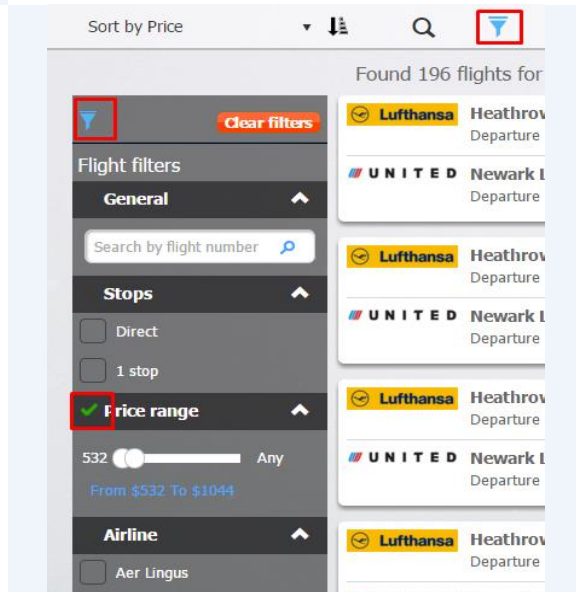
Sort by Price

Found 196 flights for

Clear filters

Flight filters

General

Search by flight number

Stops

Direct

1 stop

Price range

532 Any

From $532 To $1044

Airline

Aer Lingus

Lufthansa Heathrov
Departure

UNITED Newark L
Departure

Lufthansa Heathrov
Departure

UNITED Newark L
Departure

Lufthansa Heathrov
Departure

UNITED Newark L
Departure

Lufthansa Heathrov
Departure